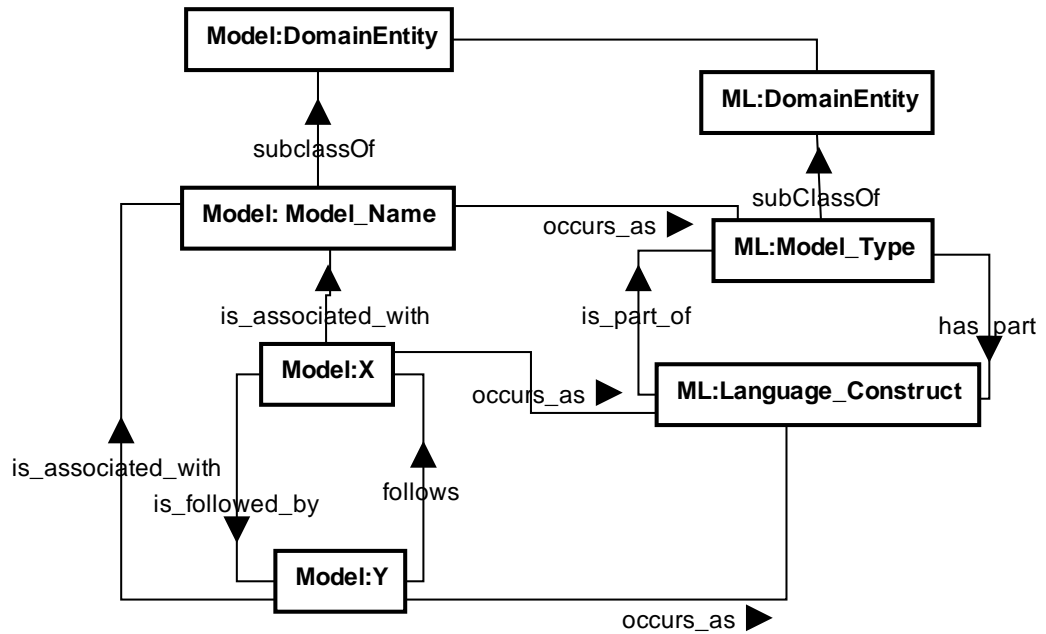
Model:DomainEntity

ML:DomainEntity

subclassOf

subClassOf

Model: Model_Name

occurs_as

ML:Model_Type

is_associated_with

is_part_of

has_part

Model:X

occurs_as

ML:Language_Construct

is_associated_with

is_followed_by

follows

Model:Y

occurs_as